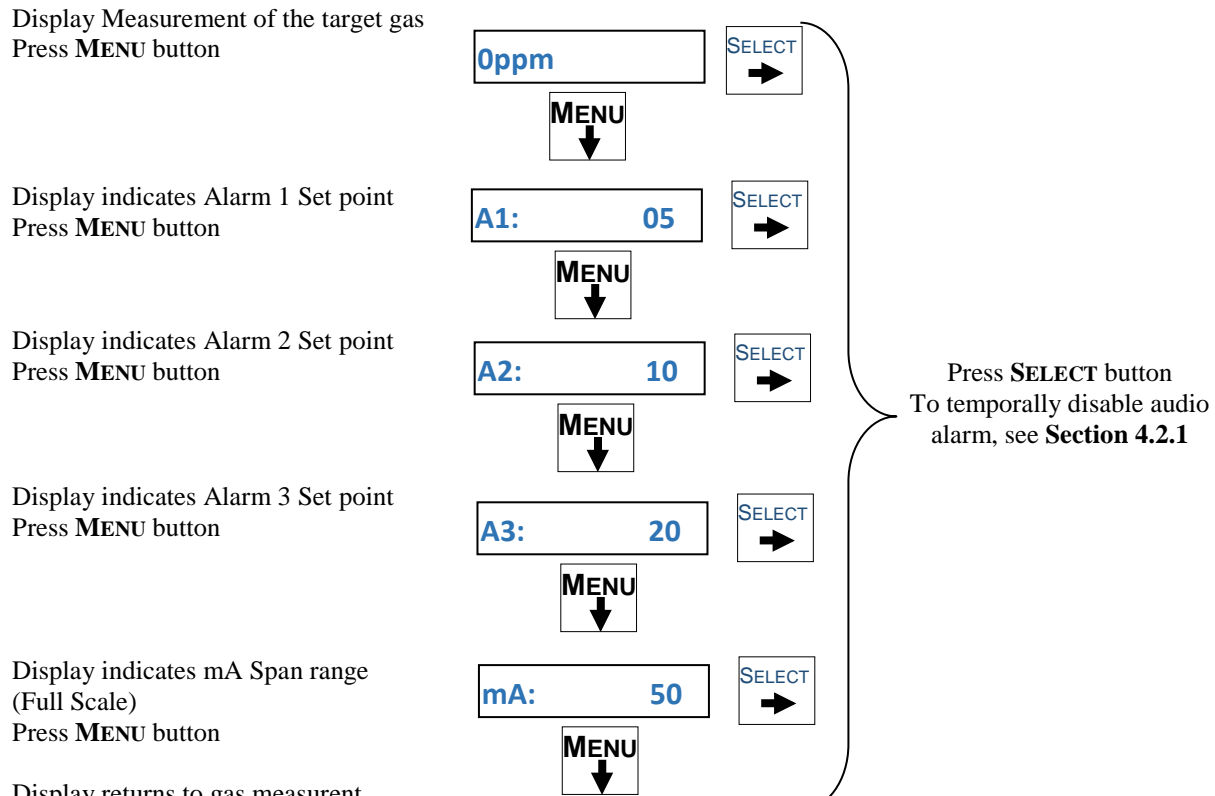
Display Measurement of the target gas
Press **MENU** button

0ppm

SELECT

MENU

Display indicates Alarm 1 Set point
Press **MENU** button

A1: 05

SELECT

MENU

Display indicates Alarm 2 Set point
Press **MENU** button

A2: 10

SELECT

MENU

Display indicates Alarm 3 Set point
Press **MENU** button

A3: 20

SELECT

MENU

Display indicates mA Span range (Full Scale)
Press **MENU** button

mA: 50

SELECT

MENU

Display returns to gas measurent

Press **SELECT** button
To temporally disable audio alarm, see **Section 4.2.1**